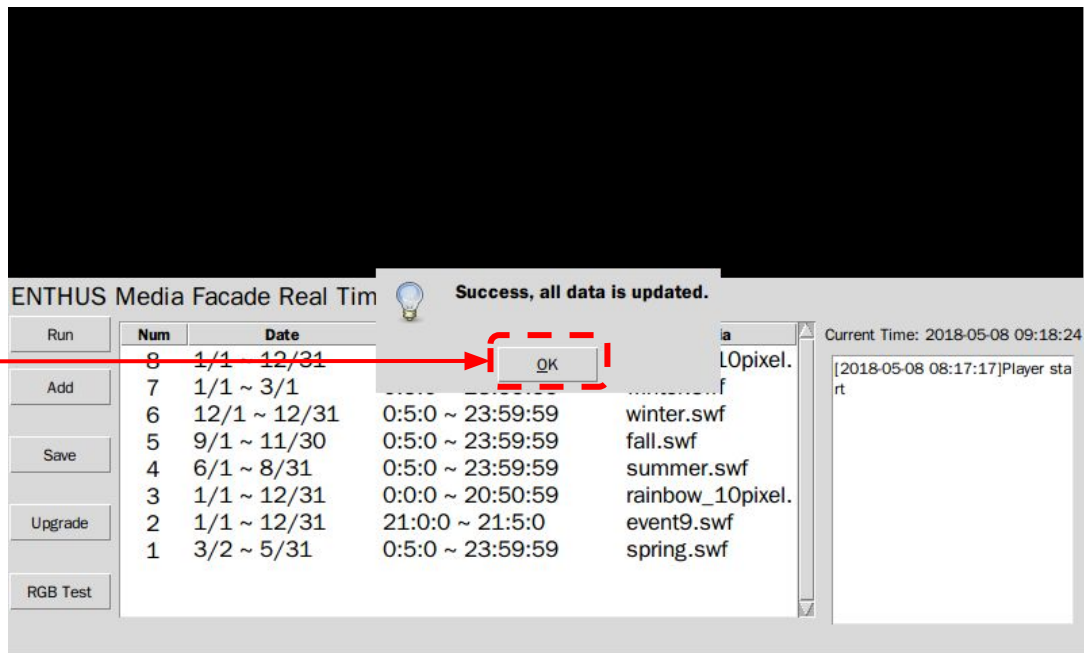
ENTHUS Media Facade Real Tim

Success, all data is updated.

OK

Run

Add

Save

Upgrade

RGB Test

| Num | Date | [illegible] | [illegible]a |
|---|---|---|---|
| 8 | 1/1 ~ 12/31 | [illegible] | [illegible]10pixel. |
| 7 | 1/1 ~ 3/1 | 0:5:0 ~ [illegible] | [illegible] |
| 6 | 12/1 ~ 12/31 | 0:5:0 ~ 23:59:59 | winter.swf |
| 5 | 9/1 ~ 11/30 | 0:5:0 ~ 23:59:59 | fall.swf |
| 4 | 6/1 ~ 8/31 | 0:5:0 ~ 23:59:59 | summer.swf |
| 3 | 1/1 ~ 12/31 | 0:0:0 ~ 20:50:59 | rainbow_10pixel. |
| 2 | 1/1 ~ 12/31 | 21:0:0 ~ 21:5:0 | event9.swf |
| 1 | 3/2 ~ 5/31 | 0:5:0 ~ 23:59:59 | spring.swf |

Current Time: 2018-05-08 09:18:24

[2018-05-08 08:17:17]Player start